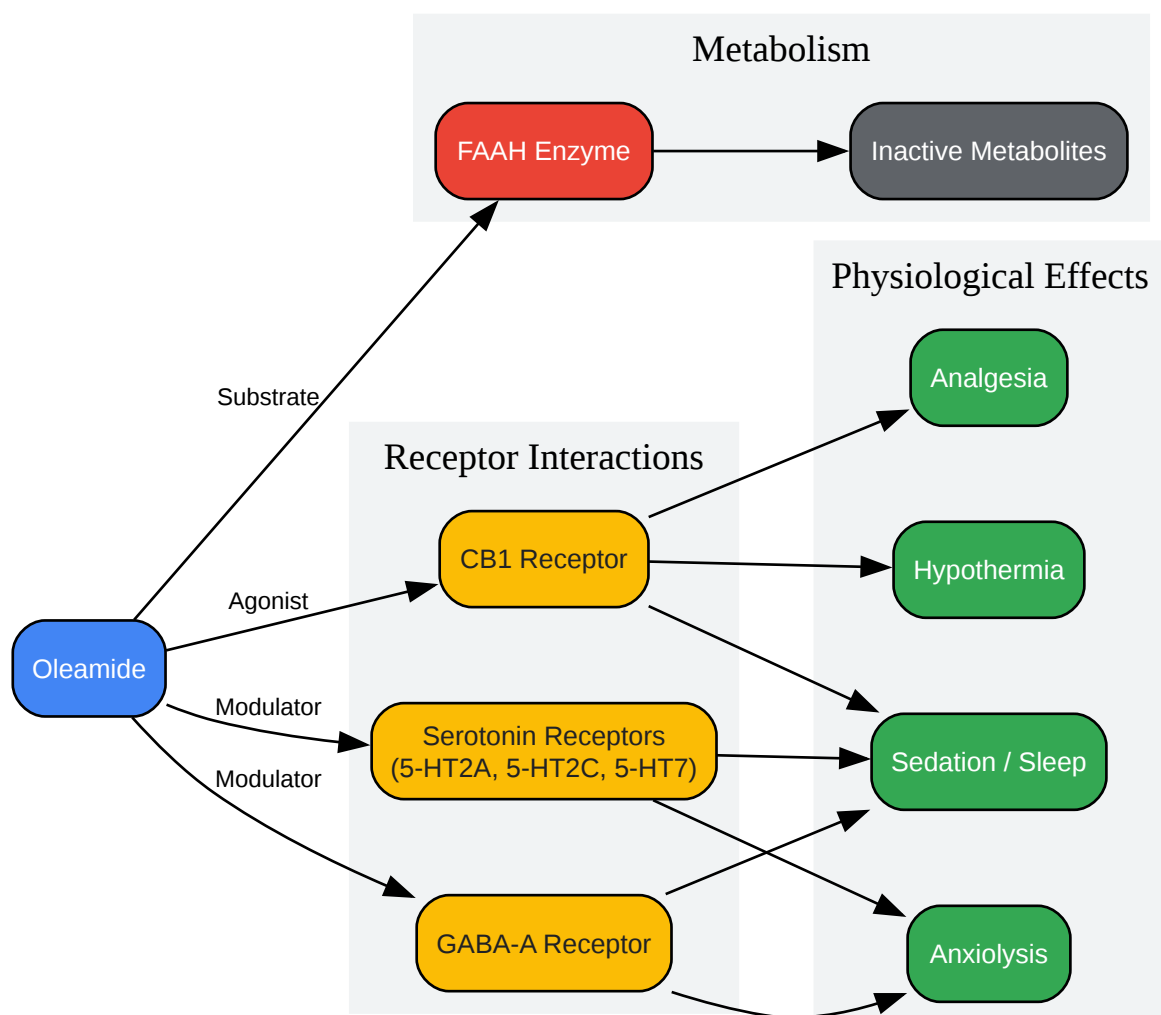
Metabolism

FAAH Enzyme

Inactive Metabolites

Physiological Effects

Substrate

Analgesia

Receptor Interactions

CB1 Receptor

Hypothermia

Agonist

Oleamide

Modulator

Serotonin Receptors (5-HT2A, 5-HT2C, 5-HT7)

Sedation / Sleep

Modulator

GABA-A Receptor

Anxiolysis